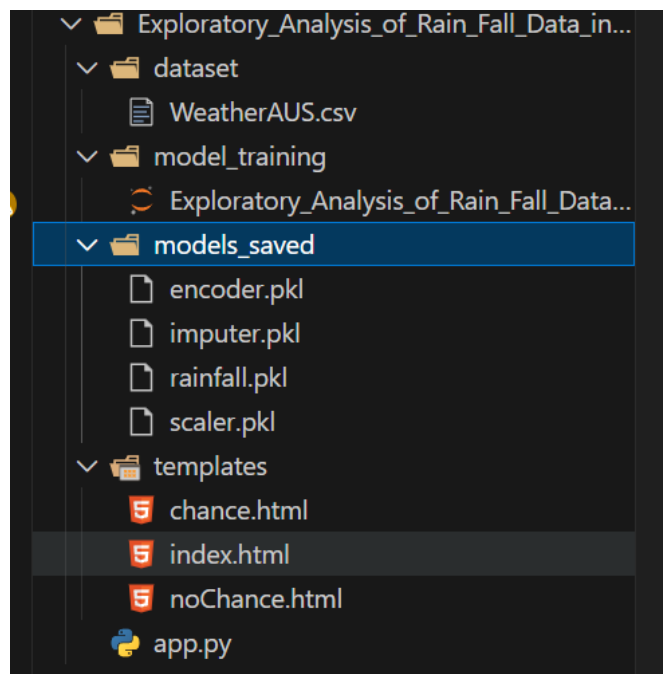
Exploratory_Analysis_of_Rain_Fall_Data_in...
dataset
WeatherAUS.csv
model_training
Exploratory_Analysis_of_Rain_Fall_Data...
models_saved
encoder.pkl
imputer.pkl
rainfall.pkl
scaler.pkl
templates
chance.html
index.html
noChance.html
app.py